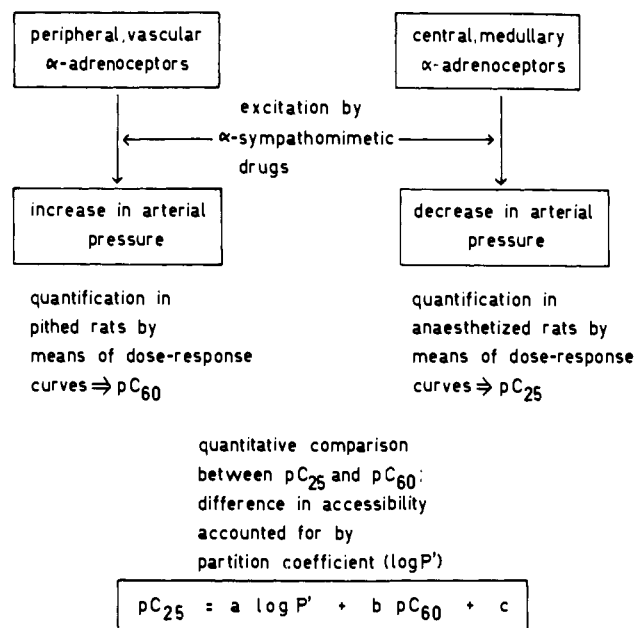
peripheral, vascular $\alpha$-adrenoceptors

central, medullary $\alpha$-adrenoceptors

excitation by $\alpha$-sympathomimetic drugs

increase in arterial pressure

decrease in arterial pressure

quantification in pithed rats by means of dose-response curves $\Rightarrow pC_{60}$

quantification in anaesthetized rats by means of dose-response curves $\Rightarrow pC_{25}$

quantitative comparison between $pC_{25}$ and $pC_{60}$: difference in accessibility accounted for by partition coefficient (log P')

$pC_{25} = a \log P' + b\, pC_{60} + c$